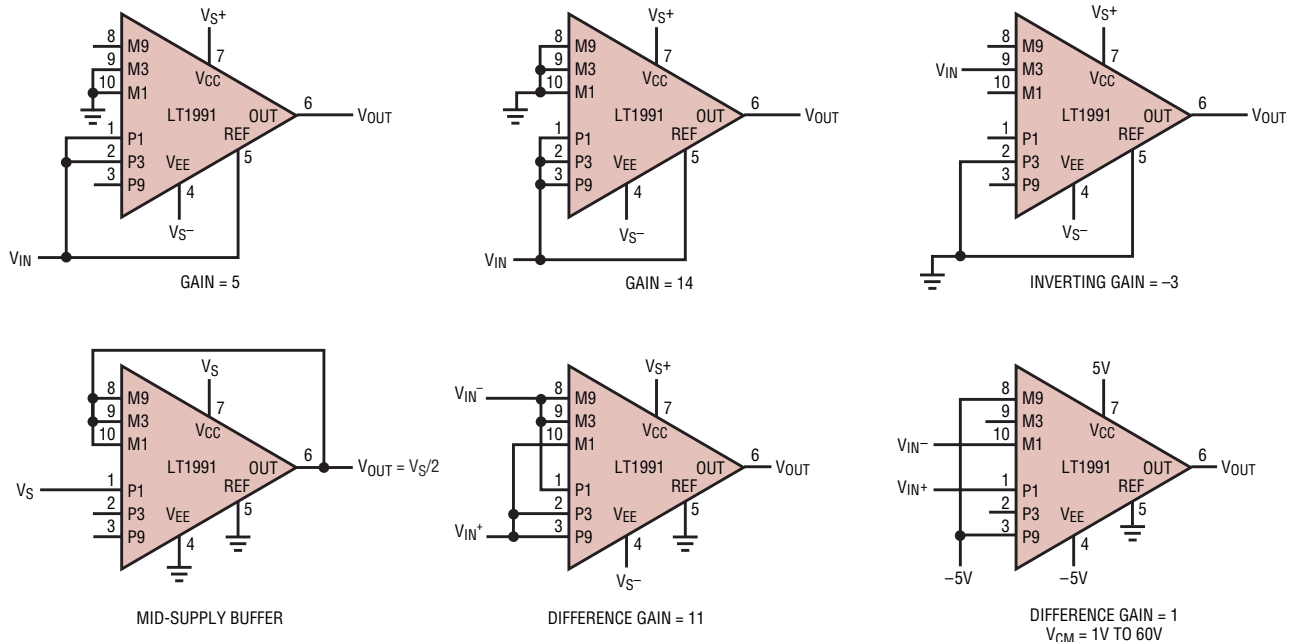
$V_S+$
8 M9
9 M3
10 M1
7 $V_{CC}$
LT1991
OUT
6
$V_{OUT}$
1 P1
2 P3
3 P9
REF
5
$V_{EE}$
4
$V_S-$
$V_{IN}$
GAIN = 5

$V_S+$
8 M9
9 M3
10 M1
7 $V_{CC}$
LT1991
OUT
6
$V_{OUT}$
1 P1
2 P3
3 P9
REF
5
$V_{EE}$
4
$V_S-$
$V_{IN}$
GAIN = 14

$V_S+$
$V_{IN}$
8 M9
9 M3
10 M1
7 $V_{CC}$
LT1991
OUT
6
$V_{OUT}$
1 P1
2 P3
3 P9
REF
5
$V_{EE}$
4
$V_S-$
INVERTING GAIN = –3

$V_S$
8 M9
9 M3
10 M1
7 $V_{CC}$
LT1991
OUT
6
$V_{OUT} = V_S/2$
$V_S$
1 P1
2 P3
3 P9
REF
5
$V_{EE}$
4
MID-SUPPLY BUFFER

$V_S+$
$V_{IN}^-$
8 M9
9 M3
10 M1
7 $V_{CC}$
LT1991
OUT
6
$V_{OUT}$
1 P1
2 P3
$V_{IN}^+$
3 P9
REF
5
$V_{EE}$
4
$V_S-$
DIFFERENCE GAIN = 11

5V
8 M9
9 M3
10 M1
7 $V_{CC}$
$V_{IN}-$
LT1991
OUT
6
$V_{OUT}$
$V_{IN}+$
1 P1
2 P3
3 P9
REF
5
$V_{EE}$
4
–5V
–5V
DIFFERENCE GAIN = 1
$V_{CM}$ = 1V TO 60V